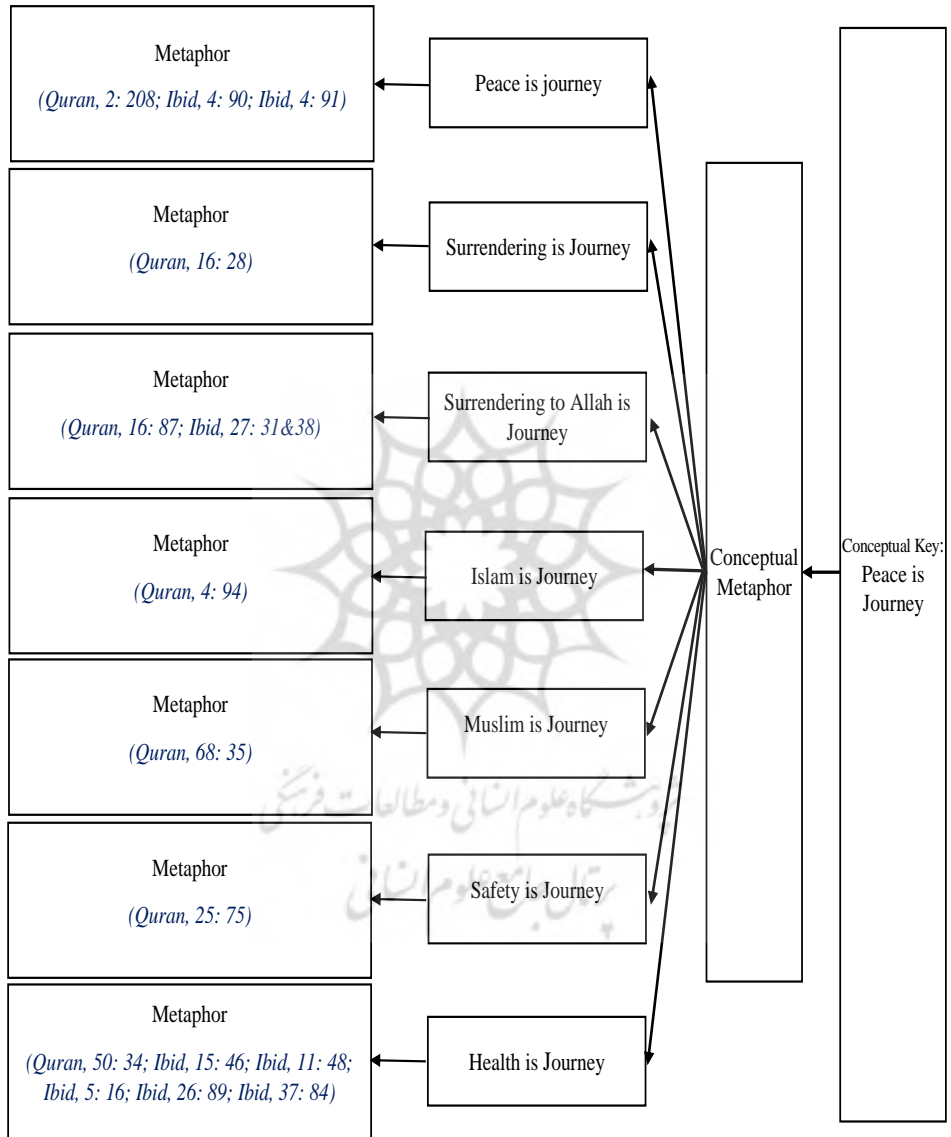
Metaphor
(Quran, 2: 208; Ibid, 4: 90; Ibid, 4: 91)

Peace is journey

Metaphor
(Quran, 16: 28)

Surrendering is Journey

Metaphor
(Quran, 16: 87; Ibid, 27: 31&38)

Surrendering to Allah is Journey

Metaphor
(Quran, 4: 94)

Islam is Journey

Metaphor
(Quran, 68: 35)

Muslim is Journey

Metaphor
(Quran, 25: 75)

Safety is Journey

Metaphor
(Quran, 50: 34; Ibid, 15: 46; Ibid, 11: 48; Ibid, 5: 16; Ibid, 26: 89; Ibid, 37: 84)

Health is Journey

Conceptual Metaphor

Conceptual Key: Peace is Journey

پژوهشگاه علوم انسانی و مطالعات فرهنگی
پرتال جامع علوم انسانی